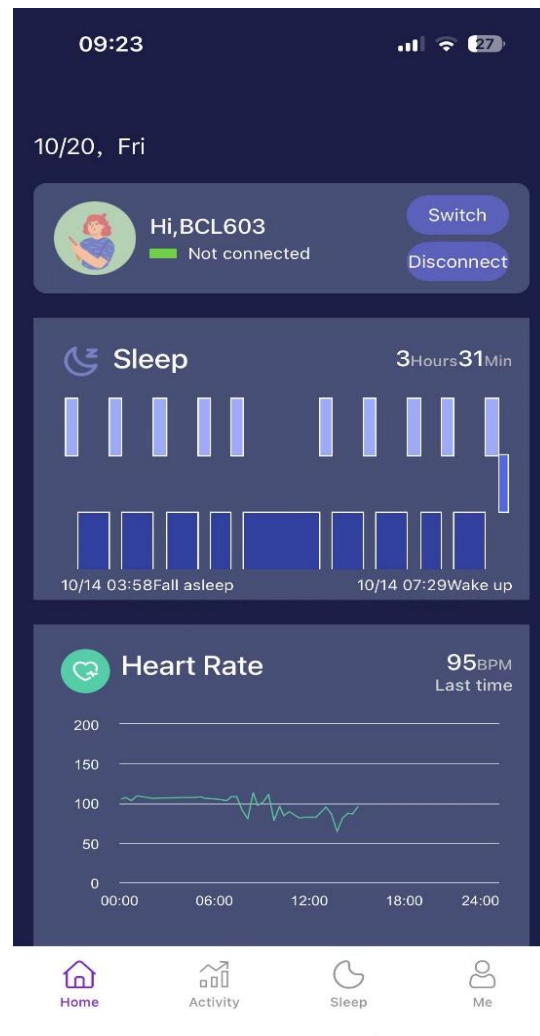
09:23

27

10/20, Fri

Hi,BCL603
Not connected

Switch
Disconnect

Sleep
3Hours31Min

10/14 03:58Fall asleep
10/14 07:29Wake up

Heart Rate
95BPM
Last time

200
150
100
50
0
00:00
06:00
12:00
18:00
24:00

Home
Activity
Sleep
Me